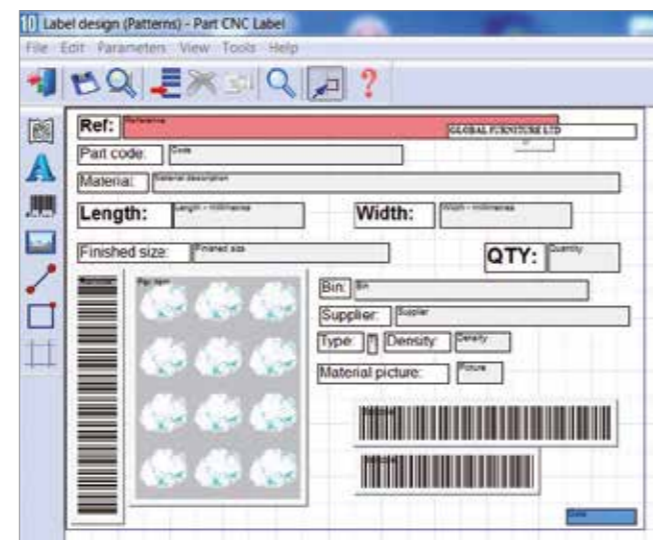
Label design (Patterns) - Part CNC Label

File Edit Parameters View Tools Help

Ref: Reference

GLOBAL FURNITURE LTD

Part code: Code

Material: Material description

Length: Length - millimetres

Width: Width - millimetres

Finished size: Finished size

QTY: Quantity

Bin: Bin

Supplier: Supplier

Type: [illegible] Density: Density

Material picture: Picture